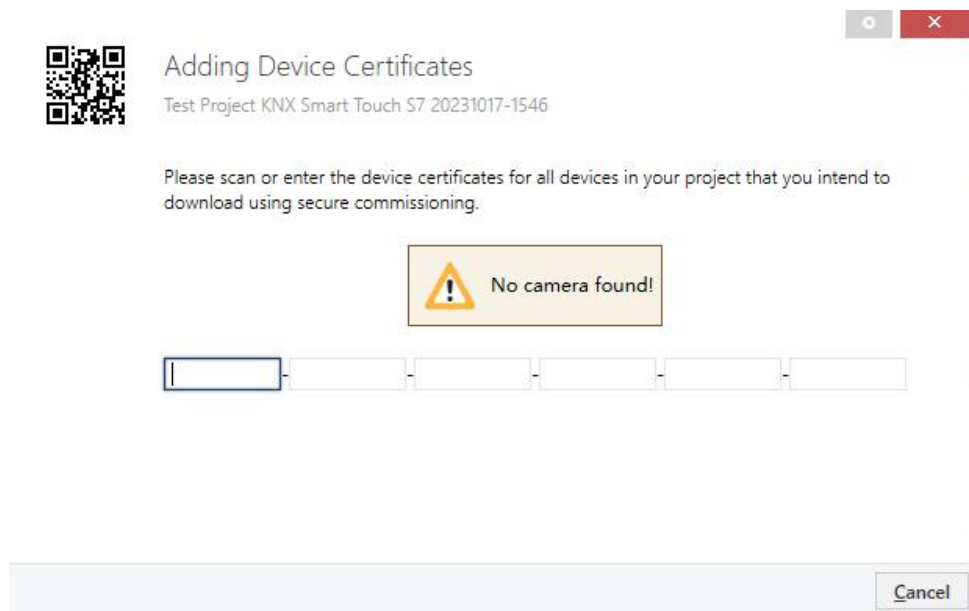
Adding Device Certificates

Test Project KNX Smart Touch S7 20231017-1546

Please scan or enter the device certificates for all devices in your project that you intend to download using secure commissioning.

No camera found!

- - - - -

Cancel